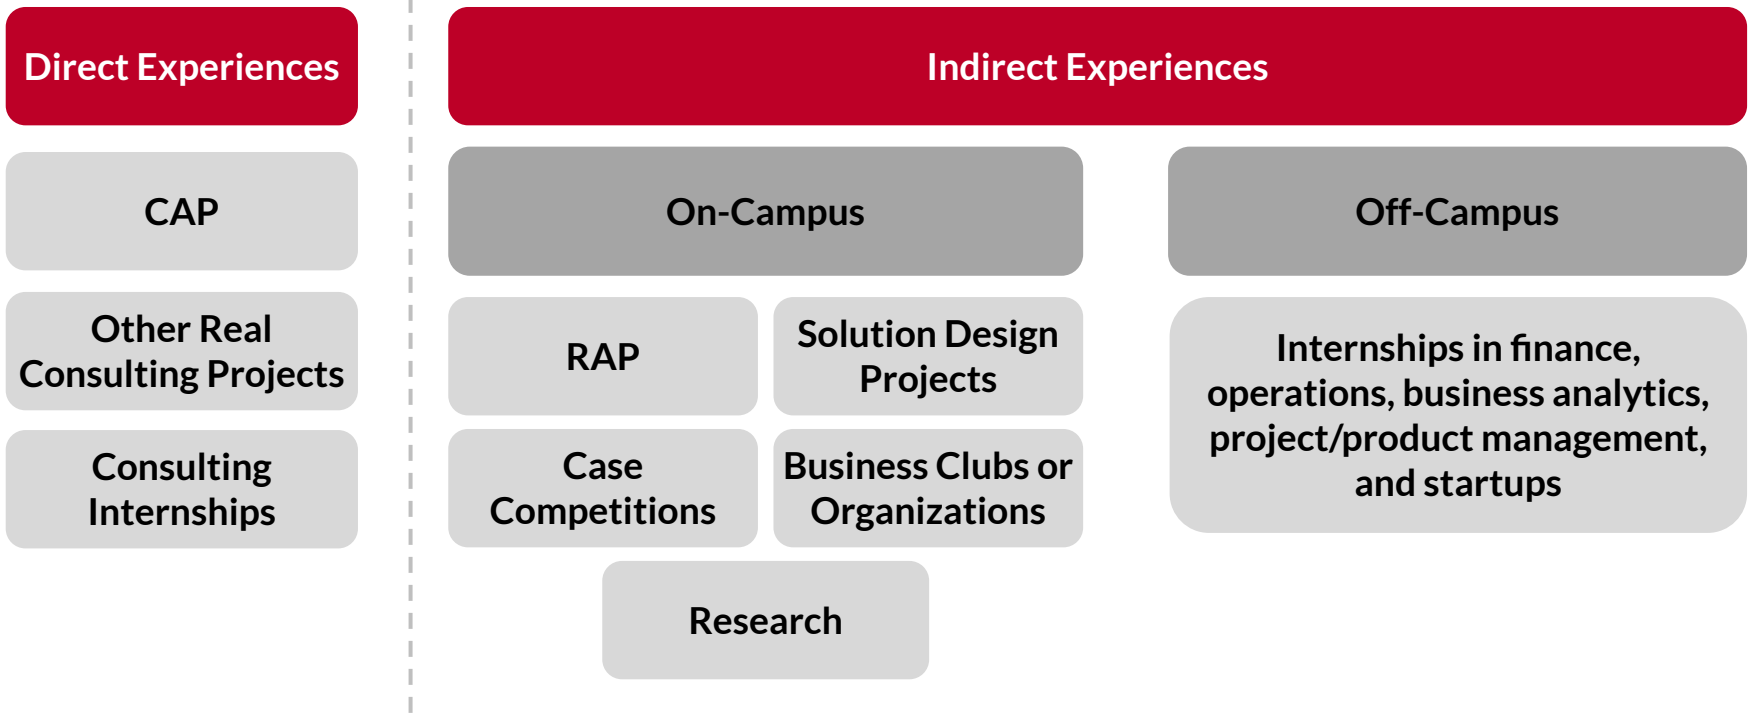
Direct Experiences

CAP

Other Real Consulting Projects

Consulting Internships

Indirect Experiences

On-Campus

RAP

Solution Design Projects

Case Competitions

Business Clubs or Organizations

Research

Off-Campus

Internships in finance, operations, business analytics, project/product management, and startups